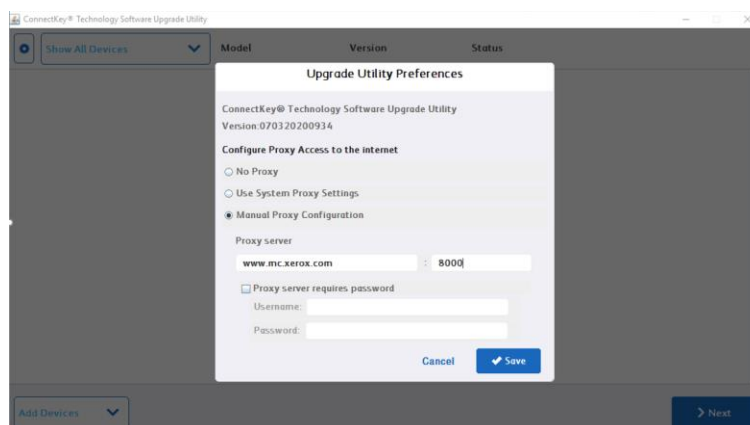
ConnectKey® Technology Software Upgrade Utility

Show All Devices

Model

Version

Status

Upgrade Utility Preferences

ConnectKey® Technology Software Upgrade Utility
Version:070320200934

Configure Proxy Access to the internet

No Proxy

Use System Proxy Settings

Manual Proxy Configuration

Proxy server

www.mc.xerox.com

:

8000

Proxy server requires password

Username:

Password:

Cancel

Save

Add Devices

Next